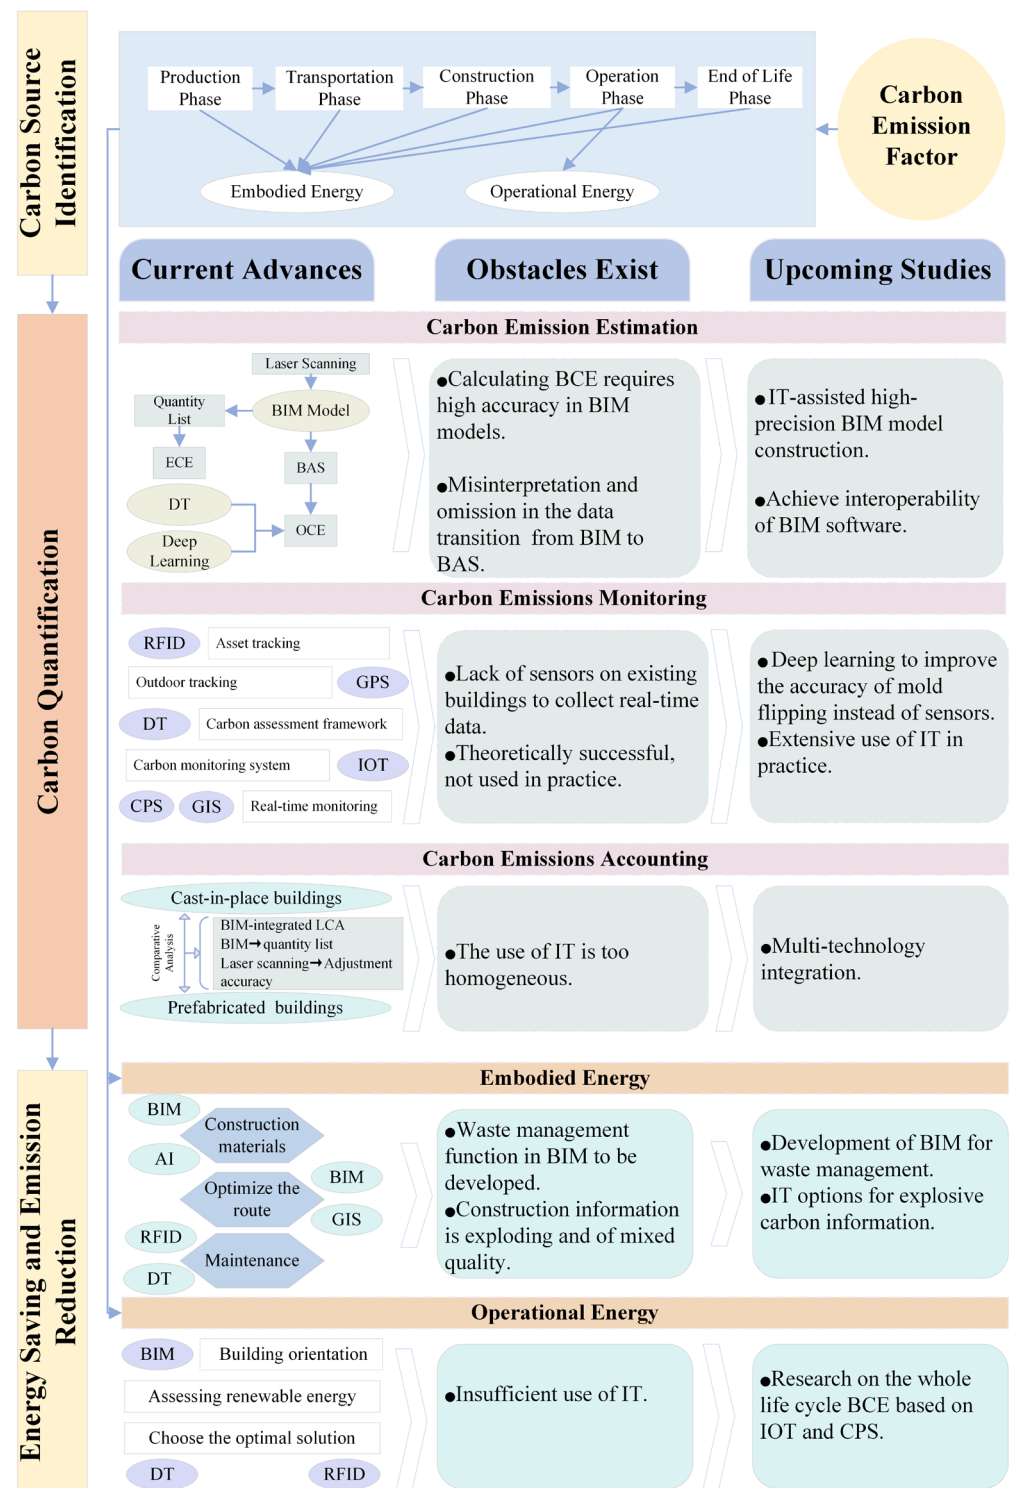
Carbon Source Identification

Production Phase
Transportation Phase
Construction Phase
Operation Phase
End of Life Phase

Embodied Energy
Operational Energy

Carbon Emission Factor

Carbon Quantification

Current Advances
Obstacles Exist
Upcoming Studies

Carbon Emission Estimation

Laser Scanning
Quantity List
BIM Model
ECE
BAS
DT
OCE
Deep Learning

●Calculating BCE requires high accuracy in BIM models.

●Misinterpretation and omission in the data transition from BIM to BAS.

●IT-assisted high-precision BIM model construction.

●Achieve interoperability of BIM software.

Carbon Emissions Monitoring

RFID
Asset tracking
Outdoor tracking
GPS
DT
Carbon assessment framework
Carbon monitoring system
IOT
CPS
GIS
Real-time monitoring

●Lack of sensors on existing buildings to collect real-time data.
●Theoretically successful, not used in practice.

●Deep learning to improve the accuracy of mold flipping instead of sensors.
●Extensive use of IT in practice.

Carbon Emissions Accounting

Cast-in-place buildings
Comparative Analysis
BIM-integrated LCA
BIM→quantity list
Laser scanning→Adjustment accuracy
Prefabricated buildings

●The use of IT is too homogeneous.

●Multi-technology integration.

Energy Saving and Emission Reduction

Embodied Energy

BIM
Construction materials
AI
Optimize the route
BIM
GIS
RFID
Maintenance
DT

●Waste management function in BIM to be developed.
●Construction information is exploding and of mixed quality.

●Development of BIM for waste management.
●IT options for explosive carbon information.

Operational Energy

BIM
Building orientation
Assessing renewable energy
Choose the optimal solution
DT
RFID

●Insufficient use of IT.

●Research on the whole life cycle BCE based on IOT and CPS.